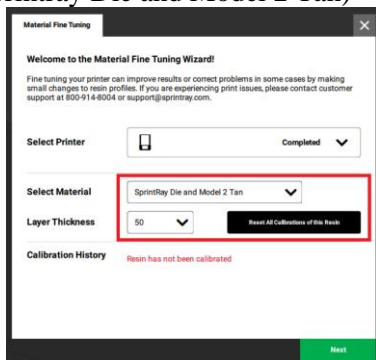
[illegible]rintRay Die and Model 2 Tan)

Material Fine Tuning

Welcome to the Material Fine Tuning Wizard!

Fine tuning your printer can improve results or correct problems in some cases by making small changes to resin profiles. If you are experiencing print issues, please contact customer support at 800-914-8004 or support@sprintray.com.

Select Printer

Completed

Select Material

SprintRay Die and Model 2 Tan

Layer Thickness

50

Reset All Calibrations of this Resin

Calibration History

Resin has not been calibrated

Next